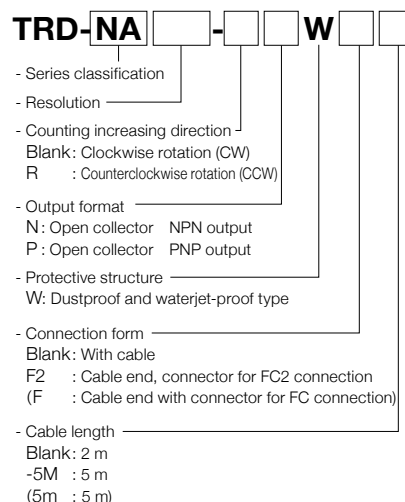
TRD-NA -  W

- Series classification

- Resolution

- Counting increasing direction
Blank: Clockwise rotation (CW)
R : Counterclockwise rotation (CCW)

- Output format
N: Open collector NPN output
P: Open collector PNP output

- Protective structure
W: Dustproof and waterjet-proof type

- Connection form
Blank: With cable
F2 : Cable end, connector for FC2 connection
(F : Cable end with connector for FC connection)

- Cable length
Blank: 2 m
-5M : 5 m
(5m : 5 m)